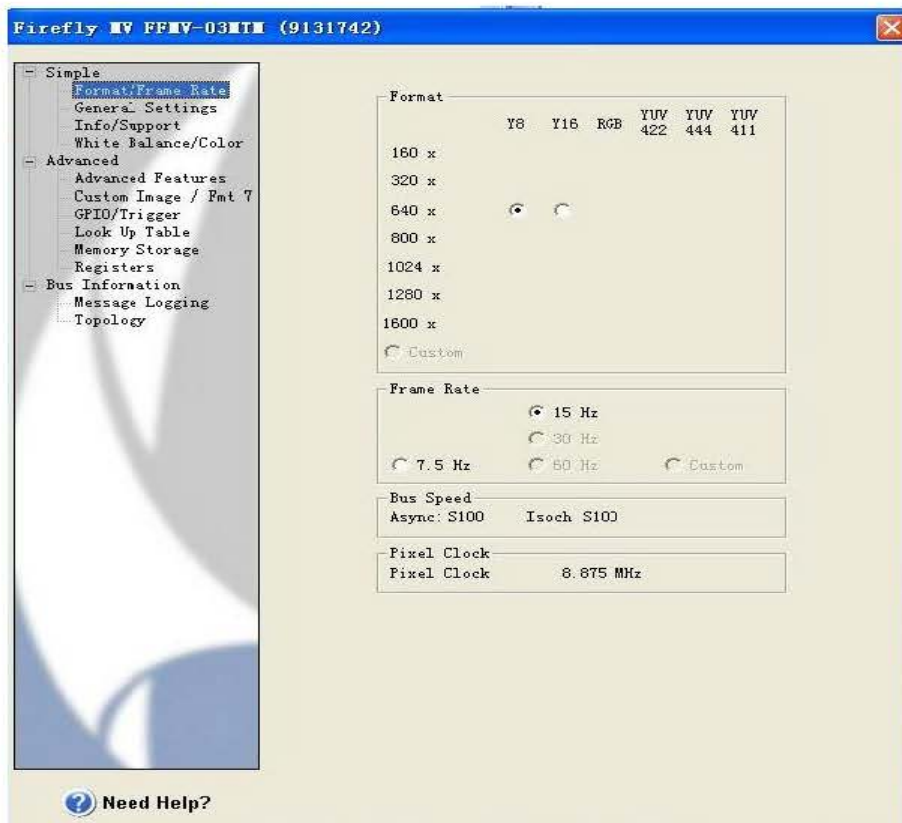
Firefly MV FFMV-03MTM (9131742)

Simple
Format/Frame Rate
General Settings
Info/Support
White Balance/Color
Advanced
Advanced Features
Custom Image / Fmt 7
GPIO/Trigger
Look Up Table
Memory Storage
Registers
Bus Information
Message Logging
Topology

Need Help?

Format

| | Y8 | Y16 | RGB | YUV 422 | YUV 444 | YUV 411 |
|---|---|---|---|---|---|---|
| 160 x | | | | | | |
| 320 x | | | | | | |
| 640 x | | | | | | |
| 800 x | | | | | | |
| 1024 x | | | | | | |
| 1280 x | | | | | | |
| 1600 x | | | | | | |

Custom

Frame Rate
15 Hz
30 Hz
7.5 Hz
60 Hz
Custom

Bus Speed
Async: S100 Isoch S100

Pixel Clock
Pixel Clock 8.875 MHz